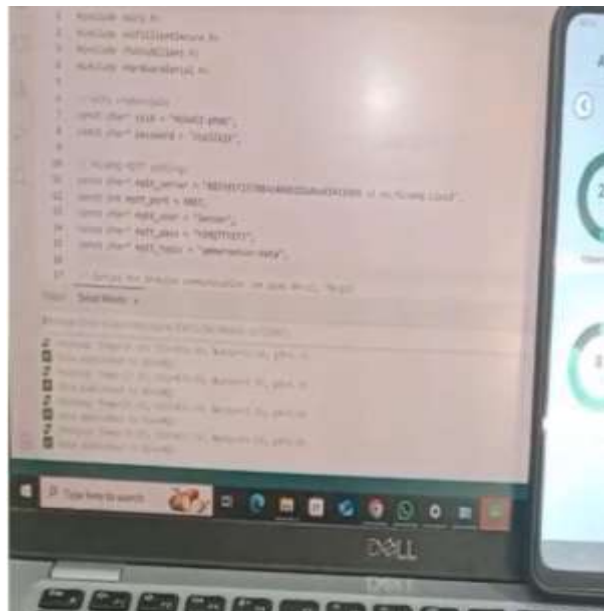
#include <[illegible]>
#include <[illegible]>
#include <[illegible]>
#include <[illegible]>

// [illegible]
const char* ssid = "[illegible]";
const char* password = "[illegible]";

// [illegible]
const char* mqtt_server = "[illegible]";
const int mqtt_port = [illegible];
const char* mqtt_user = "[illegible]";
const char* mqtt_pass = "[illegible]";
const char* mqtt_topic = "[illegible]";

// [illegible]

Serial Monitor

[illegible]

Type here to search

DELL